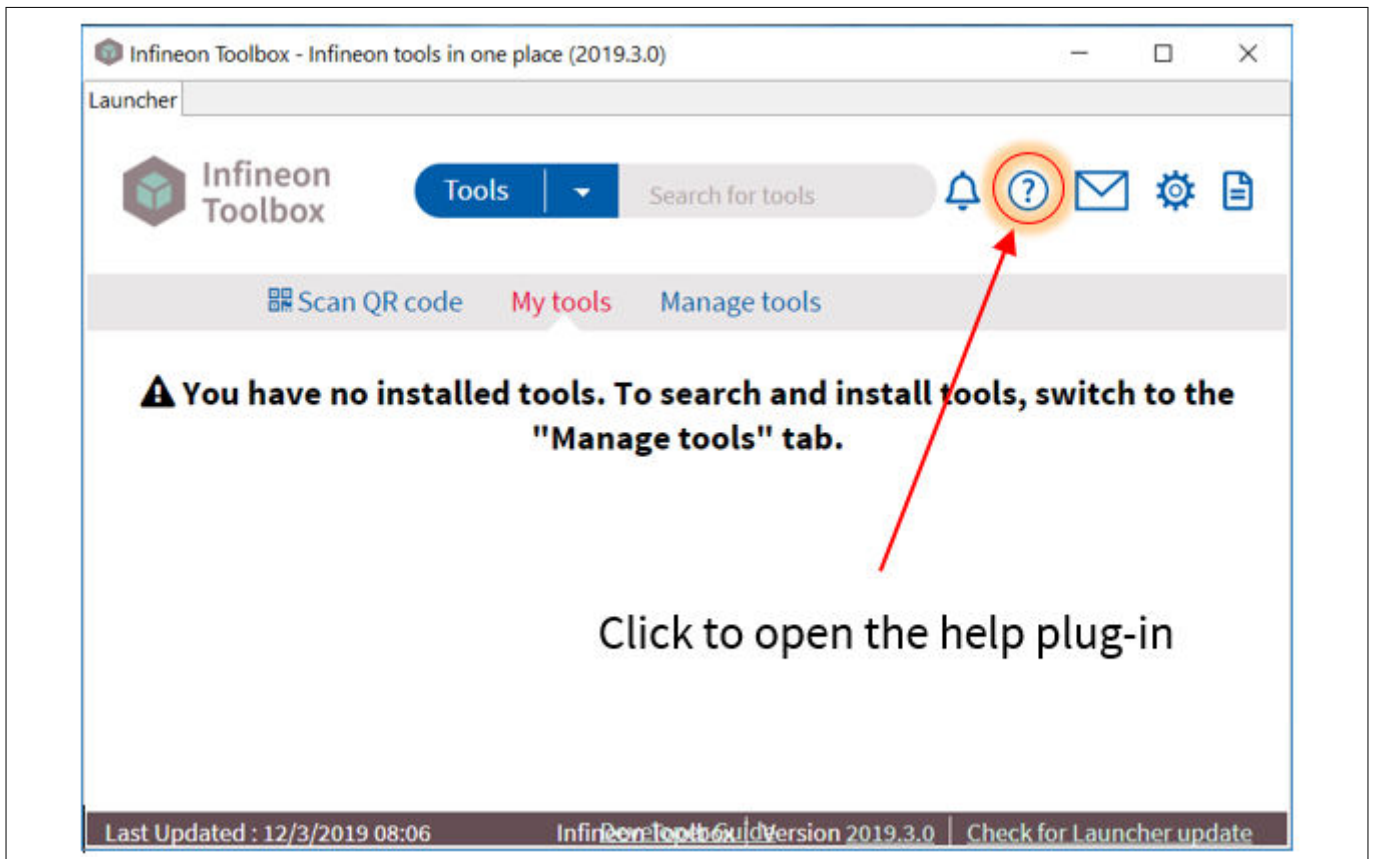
Infineon Toolbox - Infineon tools in one place (2019.3.0)

Launcher

Infineon Toolbox

Tools

Search for tools

Scan QR code My tools Manage tools

You have no installed tools. To search and install tools, switch to the "Manage tools" tab.

Click to open the help plug-in

Last Updated : 12/3/2019 08:06 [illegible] Version 2019.3.0 | Check for Launcher update